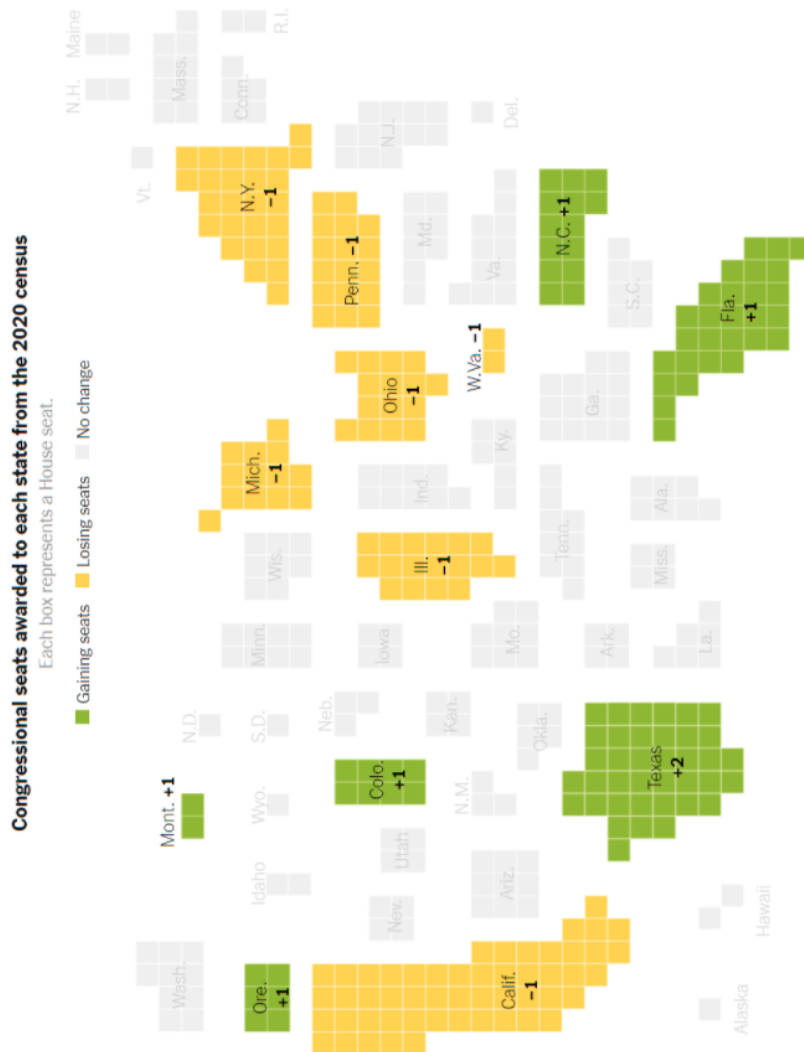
Congressional seats awarded to each state from the 2020 census

Each box represents a House seat.

Gaining seats Losing seats No change

Maine
N.H.
Vt.
Mass.
R.I.
Conn.
N.Y. −1
N.J.
Del.
Penn. −1
Md.
Va.
N.C. +1
S.C.
W.Va. −1
Ohio −1
Mich. −1
Ga.
Fla. +1
Ky.
Ind.
Ala.
Tenn.
Wis.
Ill. −1
Miss.
Minn.
Iowa
Mo.
Ark.
La.
N.D.
S.D.
Neb.
Kan.
Okla.
Mont. +1
Wyo.
Colo. +1
N.M.
Texas +2
Idaho
Utah
Ariz.
Nev.
Wash.
Ore. +1
Calif. −1
Hawaii
Alaska